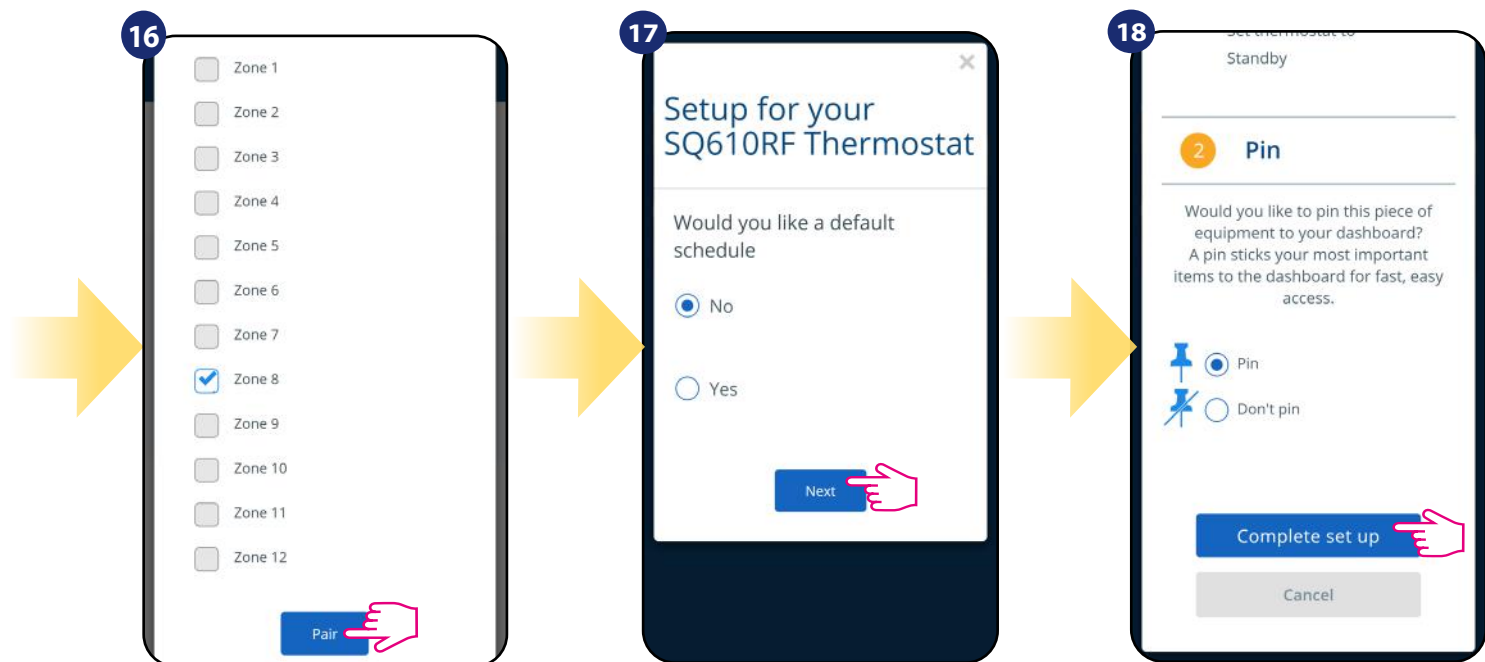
16

Zone 1

Zone 2

Zone 3

Zone 4

Zone 5

Zone 6

Zone 7

Zone 8

Zone 9

Zone 10

Zone 11

Zone 12

Pair

17

×

Setup for your SQ610RF Thermostat

Would you like a default schedule

No

Yes

Next

18

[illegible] Standby

2 Pin

Would you like to pin this piece of equipment to your dashboard? A pin sticks your most important items to the dashboard for fast, easy access.

Pin

Don't pin

Complete set up

Cancel